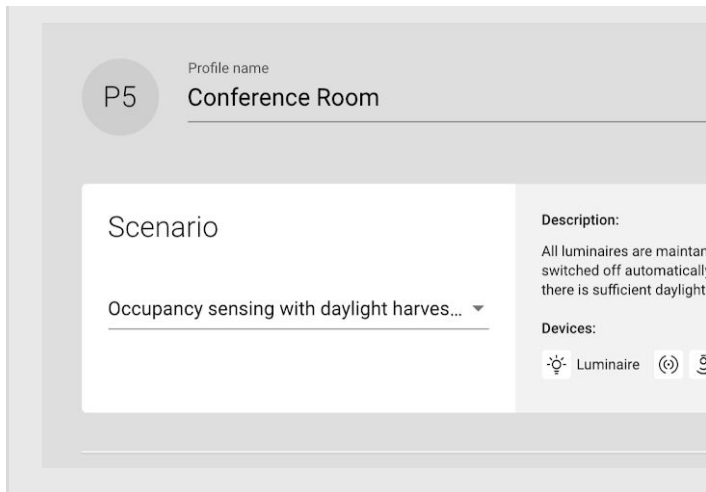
P5

Profile name

Conference Room

Scenario

Occupancy sensing with daylight harves...

Description:

All luminaires are maintan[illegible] switched off automatically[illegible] there is sufficient daylight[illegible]

Devices:

Luminaire